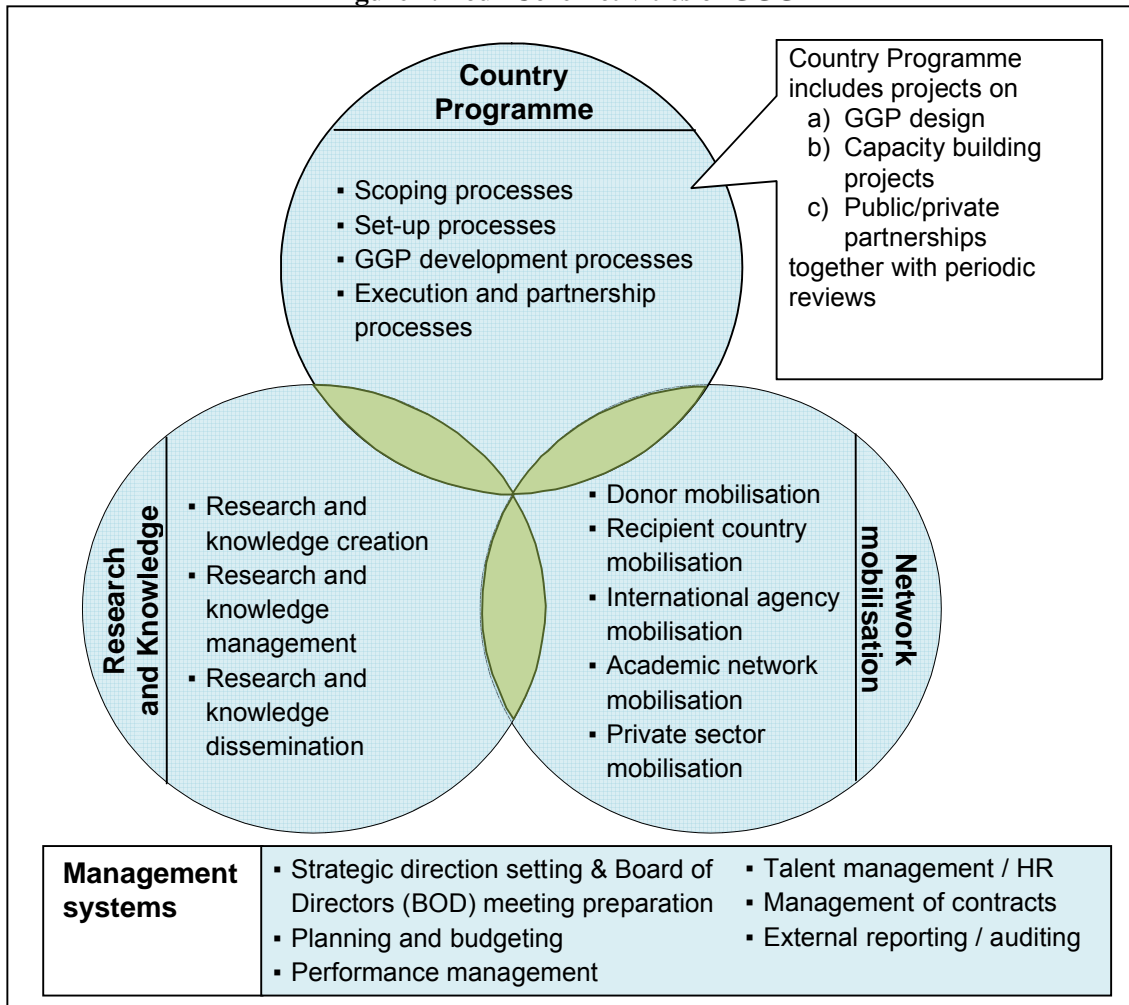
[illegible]

Country Programme

▪ Scoping processes
▪ Set-up processes
▪ GGP development processes
▪ Execution and partnership processes

Country Programme includes projects on
a) GGP design
b) Capacity building projects
c) Public/private partnerships
together with periodic reviews

Research and Knowledge

▪ Research and knowledge creation
▪ Research and knowledge management
▪ Research and knowledge dissemination

▪ Donor mobilisation
▪ Recipient country mobilisation
▪ International agency mobilisation
▪ Academic network mobilisation
▪ Private sector mobilisation

Network mobilisation

| Management systems | ▪ Strategic direction setting & Board of Directors (BOD) meeting preparation<br>▪ Planning and budgeting<br>▪ Performance management | ▪ Talent management / HR<br>▪ Management of contracts<br>▪ External reporting / auditing |
|---|---|---|